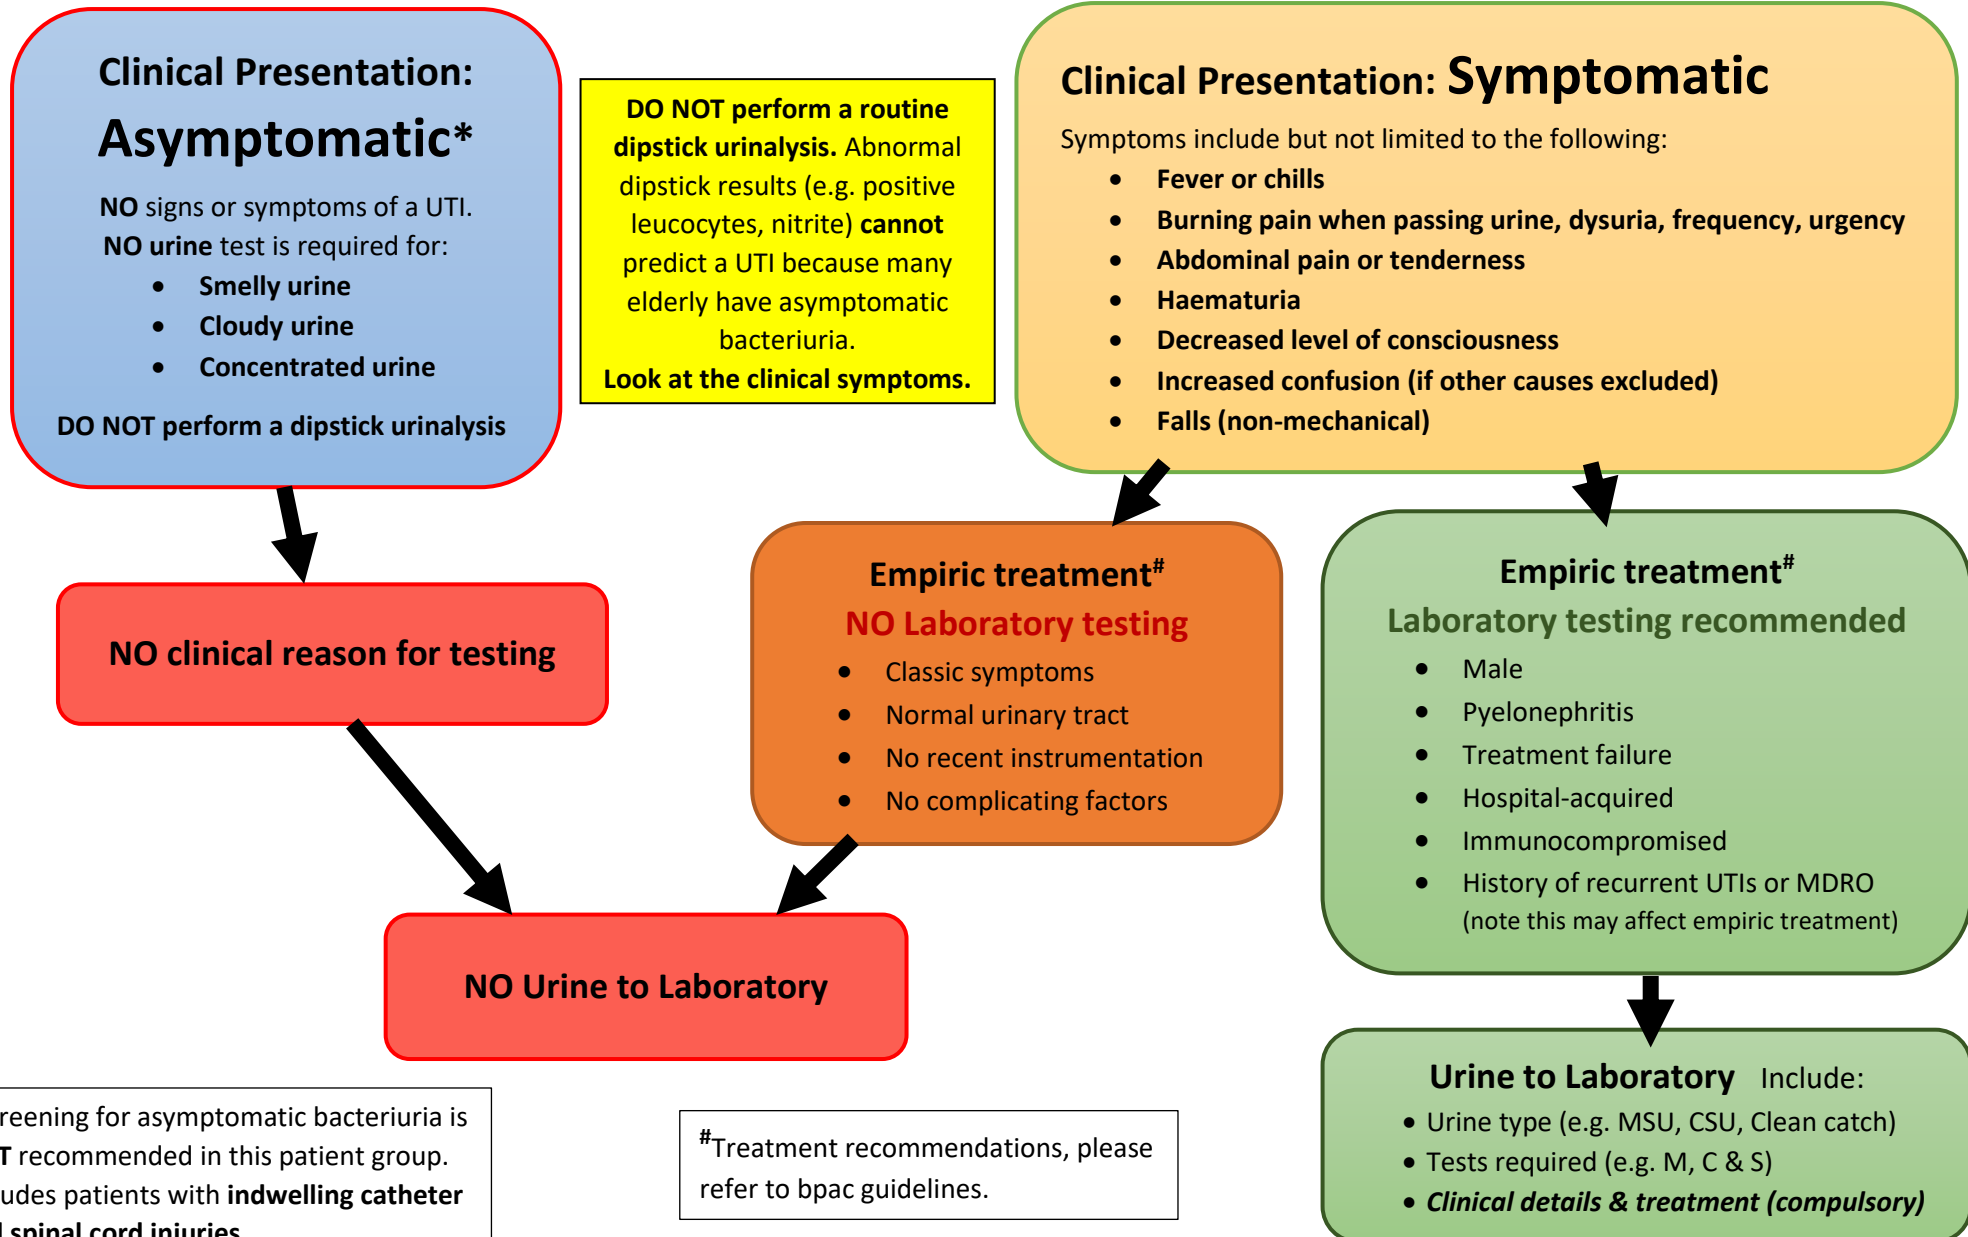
Clinical Presentation:
Asymptomatic*

NO signs or symptoms of a UTI.
NO urine test is required for:
- Smelly urine
- Cloudy urine
- Concentrated urine

DO NOT perform a dipstick urinalysis

DO NOT perform a routine dipstick urinalysis. Abnormal dipstick results (e.g. positive leucocytes, nitrite) cannot predict a UTI because many elderly have asymptomatic bacteriuria.
Look at the clinical symptoms.

Clinical Presentation: Symptomatic
Symptoms include but not limited to the following:
- Fever or chills
- Burning pain when passing urine, dysuria, frequency, urgency
- Abdominal pain or tenderness
- Haematuria
- Decreased level of consciousness
- Increased confusion (if other causes excluded)
- Falls (non-mechanical)

NO clinical reason for testing

Empiric treatment$^{\#}$
NO Laboratory testing
- Classic symptoms
- Normal urinary tract
- No recent instrumentation
- No complicating factors

Empiric treatment$^{\#}$
Laboratory testing recommended
- Male
- Pyelonephritis
- Treatment failure
- Hospital-acquired
- Immunocompromised
- History of recurrent UTIs or MDRO (note this may affect empiric treatment)

NO Urine to Laboratory

Urine to Laboratory Include:
- Urine type (e.g. MSU, CSU, Clean catch)
- Tests required (e.g. M, C & S)
- Clinical details & treatment (compulsory)

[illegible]reening for asymptomatic bacteriuria is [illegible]T recommended in this patient group. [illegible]udes patients with indwelling catheter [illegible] spinal cord injuries

$^{\#}$Treatment recommendations, please refer to bpac guidelines.